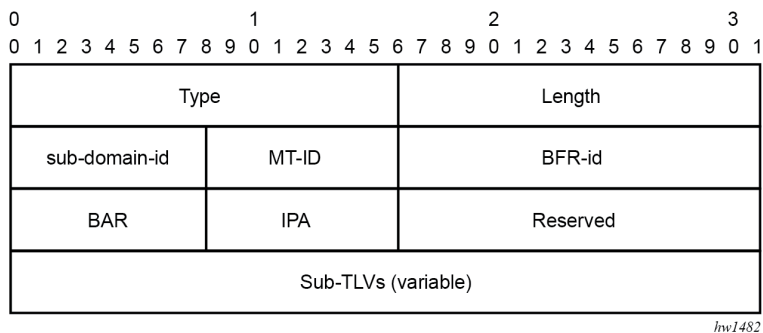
0 1 2 3
0 1 2 3 4 5 6 7 8 9 0 1 2 3 4 5 6 7 8 9 0 1 2 3 4 5 6 7 8 9 0 1

| Type | | Length |
|---|---|---|
| sub-domain-id | MT-ID | BFR-id |
| BAR | IPA | Reserved |
| Sub-TLVs (variable) | | |

hw1482